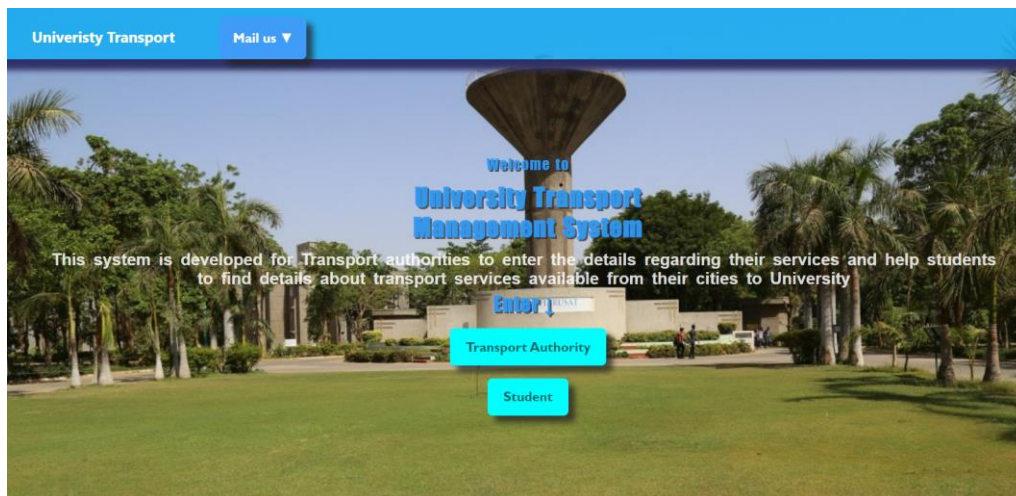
Univeristy Transport

Mail us ▼

Welcome to

University Transport Management System

This system is developed for Transport authorities to enter the details regarding their services and help students to find details about transport services available from their cities to University

Enter↓

Transport Authority

Student